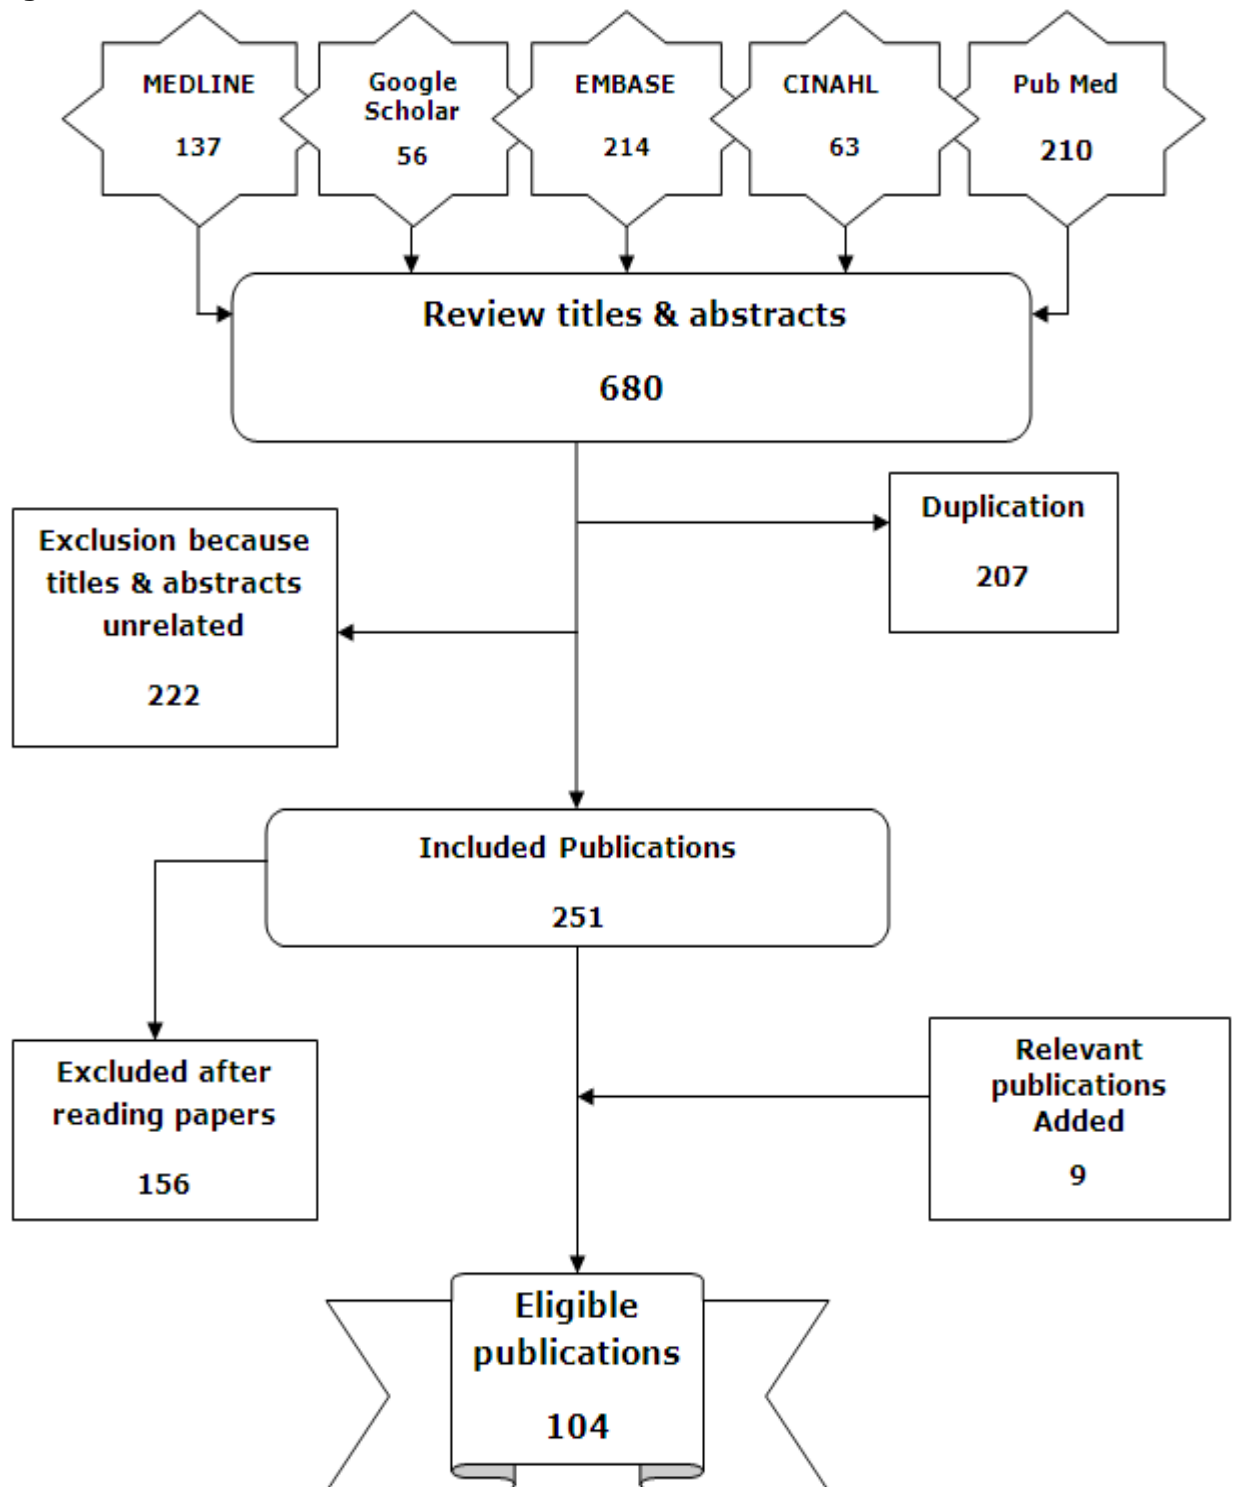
MEDLINE
137

Google Scholar
56

EMBASE
214

CINAHL
63

Pub Med
210

Review titles & abstracts
680

Duplication
207

Exclusion because titles & abstracts unrelated
222

Included Publications
251

Excluded after reading papers
156

Relevant publications Added
9

Eligible publications
104